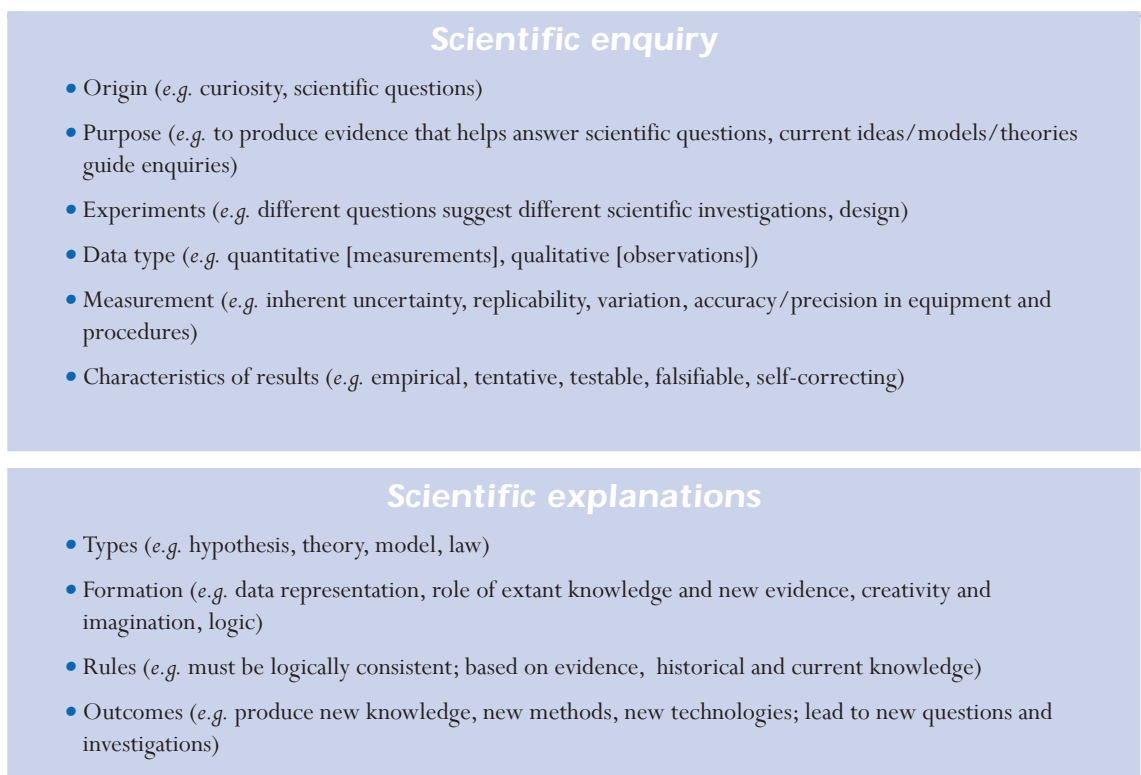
Scientific enquiry

• Origin (e.g. curiosity, scientific questions)

• Purpose (e.g. to produce evidence that helps answer scientific questions, current ideas/models/theories guide enquiries)

• Experiments (e.g. different questions suggest different scientific investigations, design)

• Data type (e.g. quantitative [measurements], qualitative [observations])

• Measurement (e.g. inherent uncertainty, replicability, variation, accuracy/precision in equipment and procedures)

• Characteristics of results (e.g. empirical, tentative, testable, falsifiable, self-correcting)

Scientific explanations

• Types (e.g. hypothesis, theory, model, law)

• Formation (e.g. data representation, role of extant knowledge and new evidence, creativity and imagination, logic)

• Rules (e.g. must be logically consistent; based on evidence, historical and current knowledge)

• Outcomes (e.g. produce new knowledge, new methods, new technologies; lead to new questions and investigations)